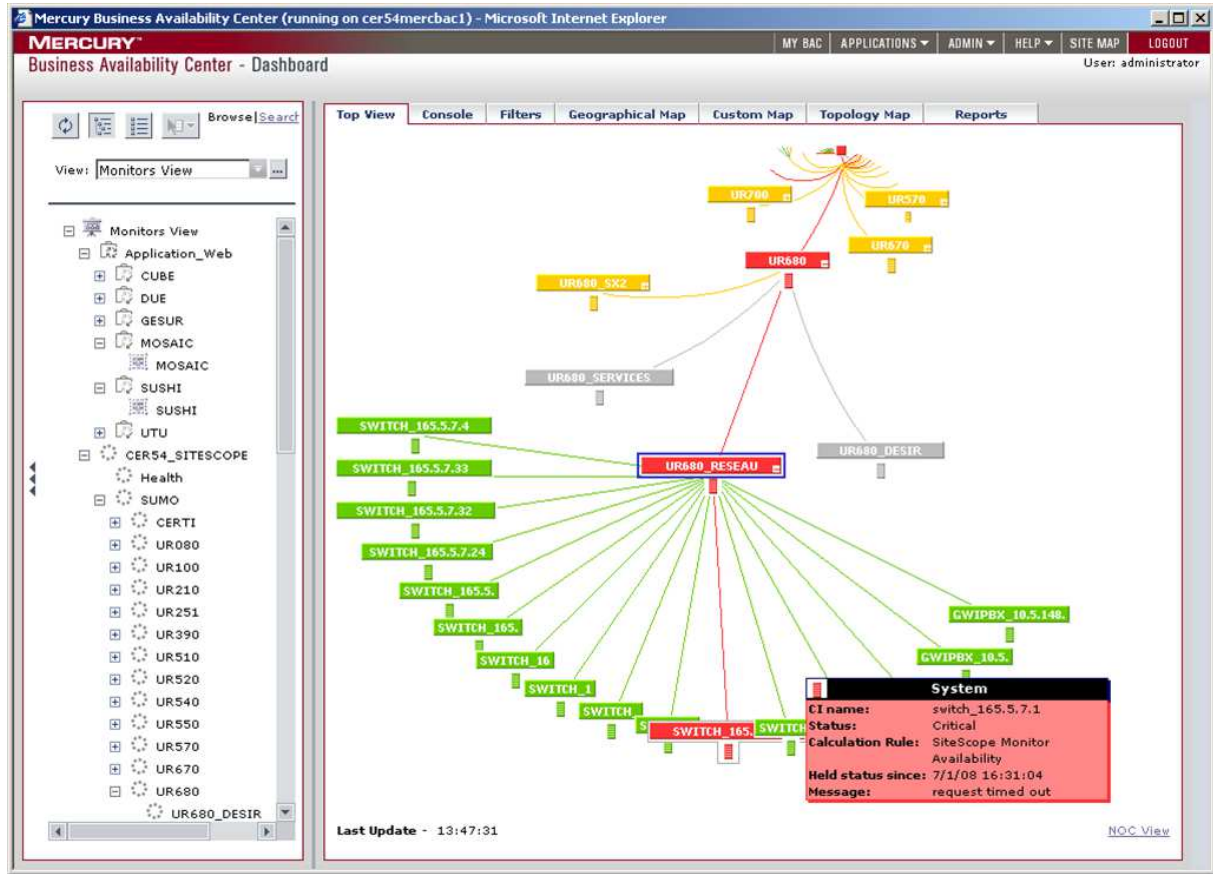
Mercury Business Availability Center (running on cer54mercbac1) - Microsoft Internet Explorer

MERCURY

MY BAC | APPLICATIONS | ADMIN | HELP | SITE MAP | LOGOUT

Business Availability Center - Dashboard

User: administrator

Browse | Search

View: Monitors View

Monitors View
Application_Web
CUBE
DUE
GESUR
MOSAIC
MOSAIC
SUSHI
SUSHI
UTU
CER54_SITESCOPE
Health
SUMO
CERTI
UR080
UR100
UR210
UR251
UR390
UR510
UR520
UR540
UR550
UR570
UR670
UR680
UR680_DESIR

Top View | Console | Filters | Geographical Map | Custom Map | Topology Map | Reports

UR700
UR570
UR670
UR680
UR680_SX2
UR680_SERVICES
SWITCH_165.5.7.4
SWITCH_165.5.7.33
SWITCH_165.5.7.32
SWITCH_165.5.7.24
SWITCH_165.5.
SWITCH_165.
SWITCH_16
SWITCH_1
SWITCH_
SWITCH_165.
SWITCH
UR680_RESEAU
UR680_DESIR
GWIPBX_10.5.148.
GWIPBX_10.5.

System
CI name: switch_165.5.7.1
Status: Critical
Calculation Rule: SiteScope Monitor Availability
Held status since: 7/1/08 16:31:04
Message: request timed out

Last Update - 13:47:31

NOC View